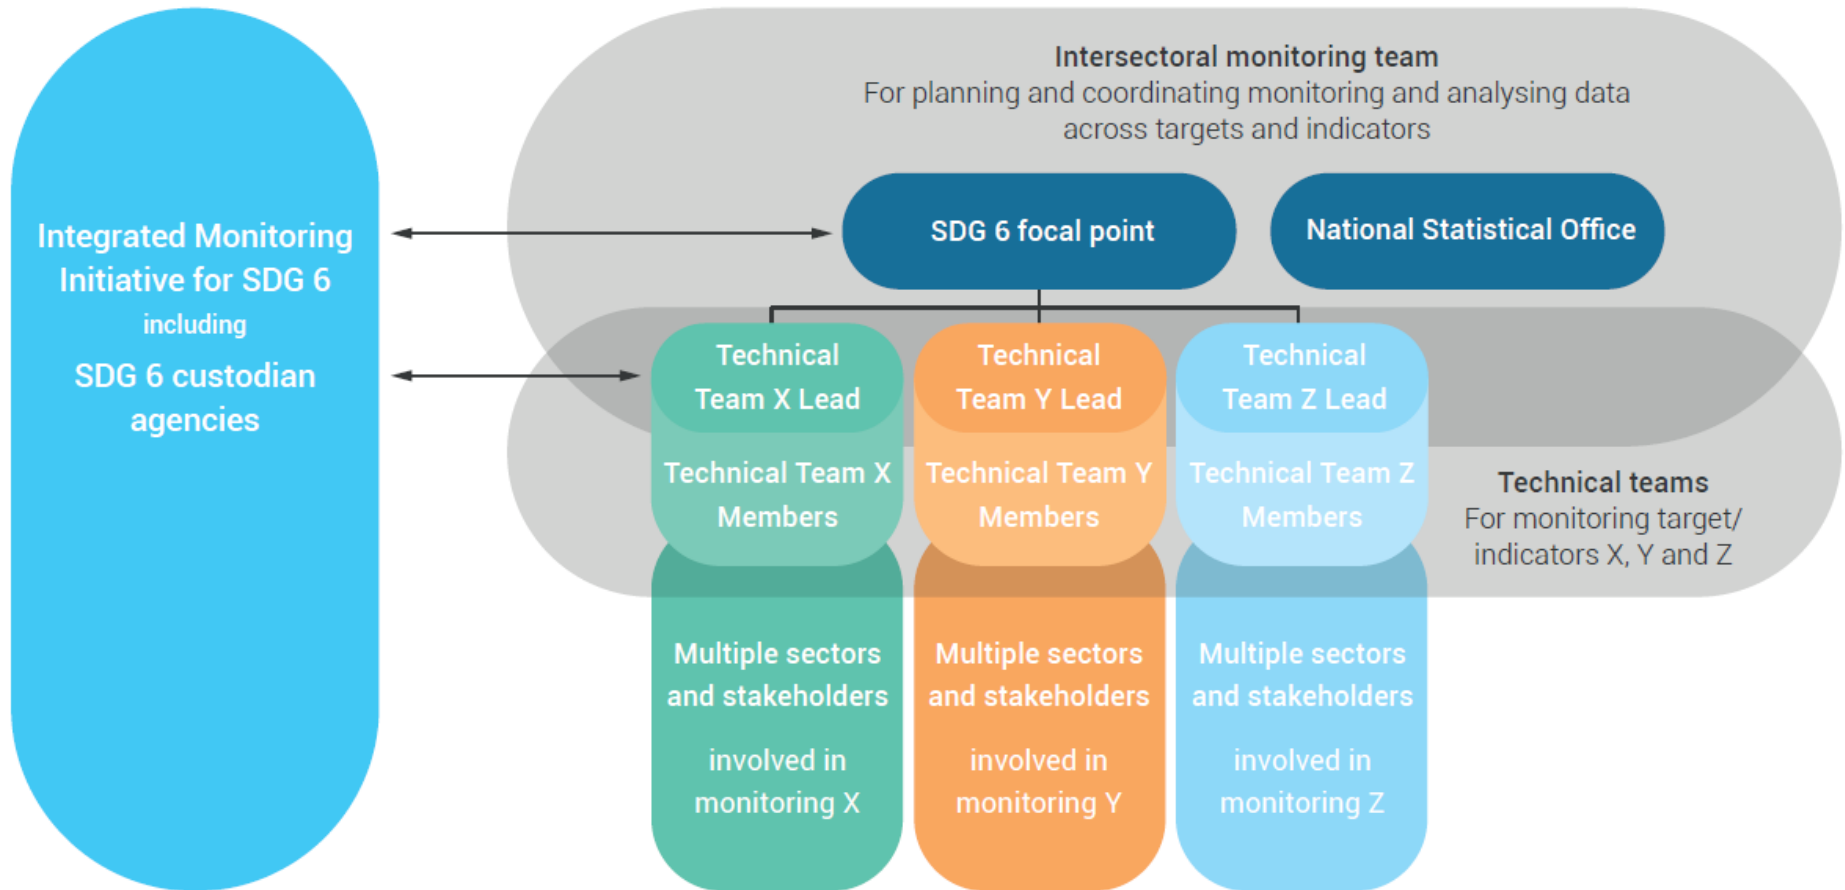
Integrated Monitoring Initiative for SDG 6
including
SDG 6 custodian agencies

Intersectoral monitoring team
For planning and coordinating monitoring and analysing data across targets and indicators

SDG 6 focal point

National Statistical Office

Technical Team X Lead

Technical Team X Members

Multiple sectors and stakeholders

involved in monitoring X

Technical Team Y Lead

Technical Team Y Members

Multiple sectors and stakeholders

involved in monitoring Y

Technical Team Z Lead

Technical Team Z Members

Multiple sectors and stakeholders

involved in monitoring Z

Technical teams
For monitoring target/ indicators X, Y and Z